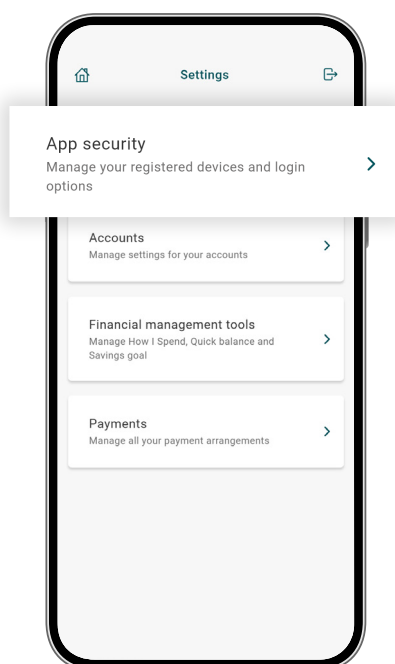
Settings

App security
Manage your registered devices and login options

Accounts
Manage settings for your accounts

Financial management tools
Manage How I Spend, Quick balance and Savings goal

Payments
Manage all your payment arrangements